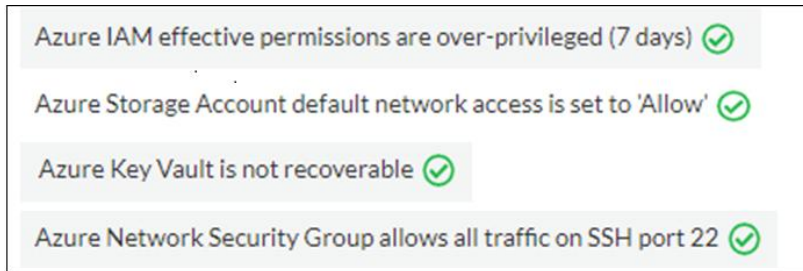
Azure IAM effective permissions are over-privileged (7 days)

Azure Storage Account default network access is set to 'Allow'

Azure Key Vault is not recoverable

Azure Network Security Group allows all traffic on SSH port 22